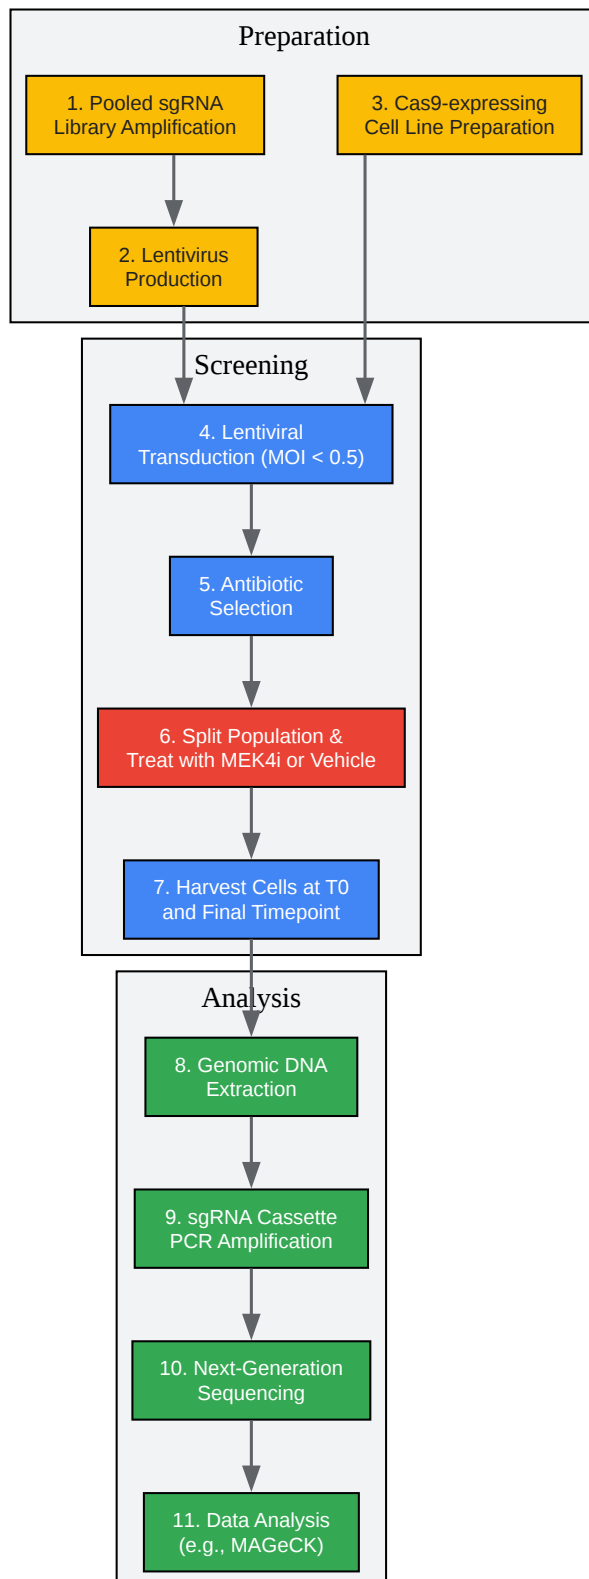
Preparation

1. Pooled sgRNA Library Amplification

3. Cas9-expressing Cell Line Preparation

2. Lentivirus Production

Screening

4. Lentiviral Transduction (MOI < 0.5)

5. Antibiotic Selection

6. Split Population & Treat with MEK4i or Vehicle

7. Harvest Cells at T0 and Final Timepoint

Analysis

8. Genomic DNA Extraction

9. sgRNA Cassette PCR Amplification

10. Next-Generation Sequencing

11. Data Analysis (e.g., MAGeCK)